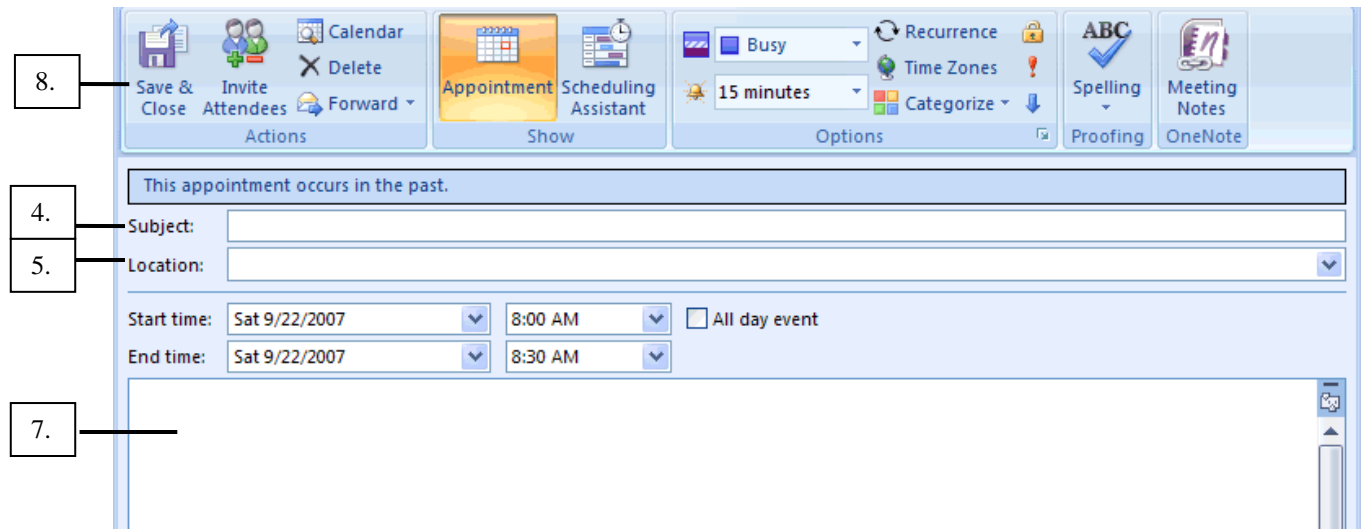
8.

Save & Close
Invite Attendees
Calendar
Delete
Forward
Actions
Appointment
Scheduling Assistant
Show
Busy
15 minutes
Recurrence
Time Zones
Categorize
Options
ABC
Spelling
Proofing
Meeting Notes
OneNote

This appointment occurs in the past.

4.
Subject:

5.
Location:

Start time: Sat 9/22/2007 8:00 AM All day event
End time: Sat 9/22/2007 8:30 AM

7.